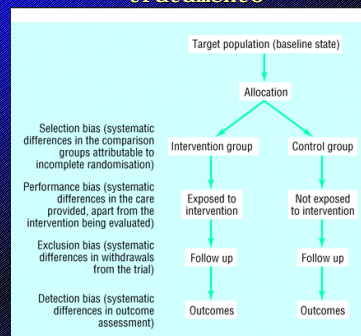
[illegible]

Target population (baseline state)

Allocation

Selection bias (systematic differences in the comparison groups attributable to incomplete randomisation)

Intervention group

Control group

Performance bias (systematic differences in the care provided, apart from the intervention being evaluated)

Exposed to intervention

Not exposed to intervention

Exclusion bias (systematic differences in withdrawals from the trial)

Follow up

Follow up

Detection bias (systematic differences in outcome assessment)

Outcomes

Outcomes